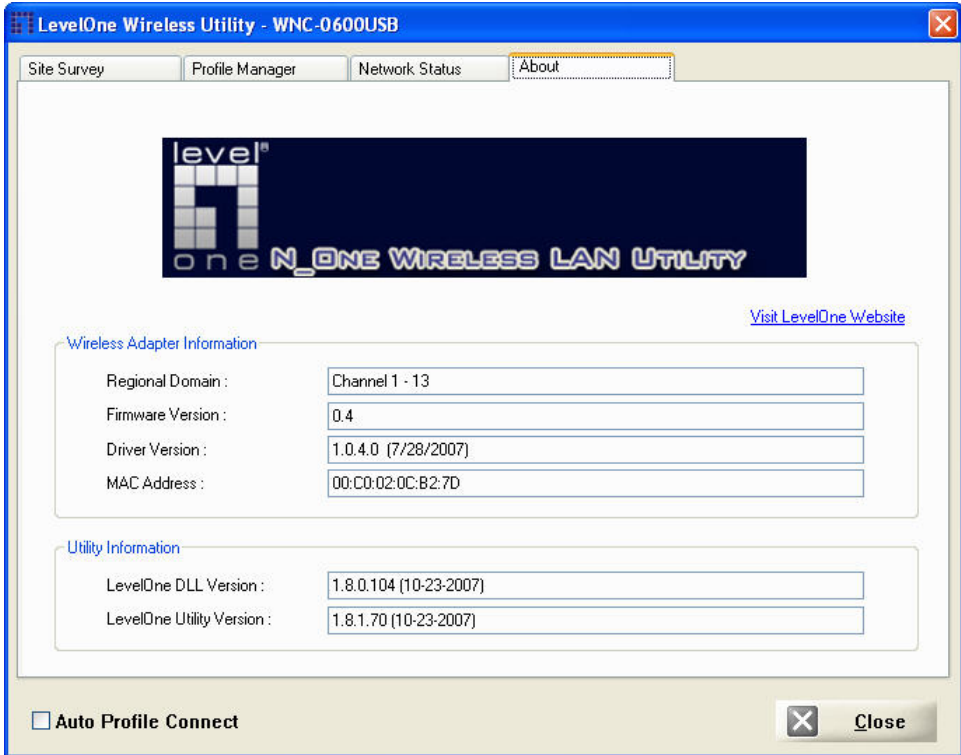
LevelOne Wireless Utility - WNC-0600USB

Site Survey | Profile Manager | Network Status | About

level one N_ONE WIRELESS LAN UTILITY

Visit LevelOne Website

Wireless Adapter Information

Regional Domain : Channel 1 - 13

Firmware Version : 0.4

Driver Version : 1.0.4.0 (7/28/2007)

MAC Address : 00:C0:02:0C:B2:7D

Utility Information

LevelOne DLL Version : 1.8.0.104 (10-23-2007)

LevelOne Utility Version : 1.8.1.70 (10-23-2007)

Auto Profile Connect

Close